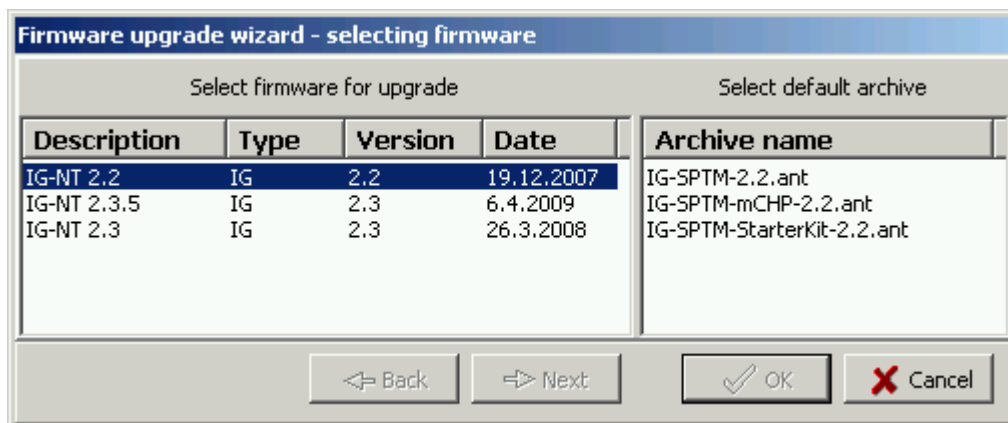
Firmware upgrade wizard - selecting firmware

Select firmware for upgrade

| Description | Type | Version | Date |
|---|---|---|---|
| IG-NT 2.2 | IG | 2.2 | 19.12.2007 |
| IG-NT 2.3.5 | IG | 2.3 | 6.4.2009 |
| IG-NT 2.3 | IG | 2.3 | 26.3.2008 |

Select default archive

| Archive name |
|---|
| IG-SPTM-2.2.ant |
| IG-SPTM-mCHP-2.2.ant |
| IG-SPTM-StarterKit-2.2.ant |

Back

Next

OK

Cancel